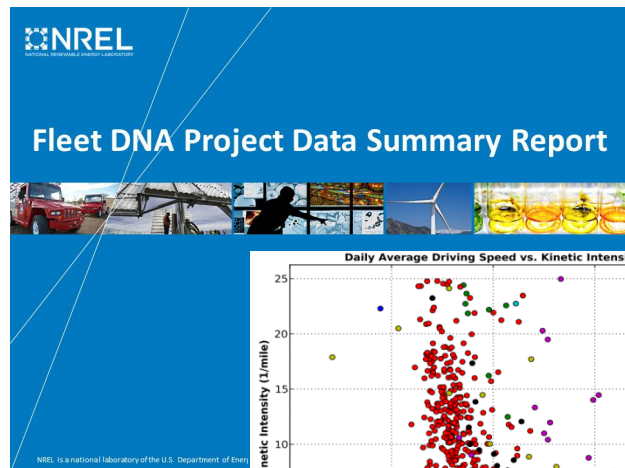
NREL
NATIONAL RENEWABLE ENERGY LABORATORY

Fleet DNA Project Data Summary Report

Daily Average Driving Speed vs. Kinetic Intens

25
20
15
10

Kinetic Intensity (1/mile)

NREL is a national laboratory of the U.S. Department of Energ